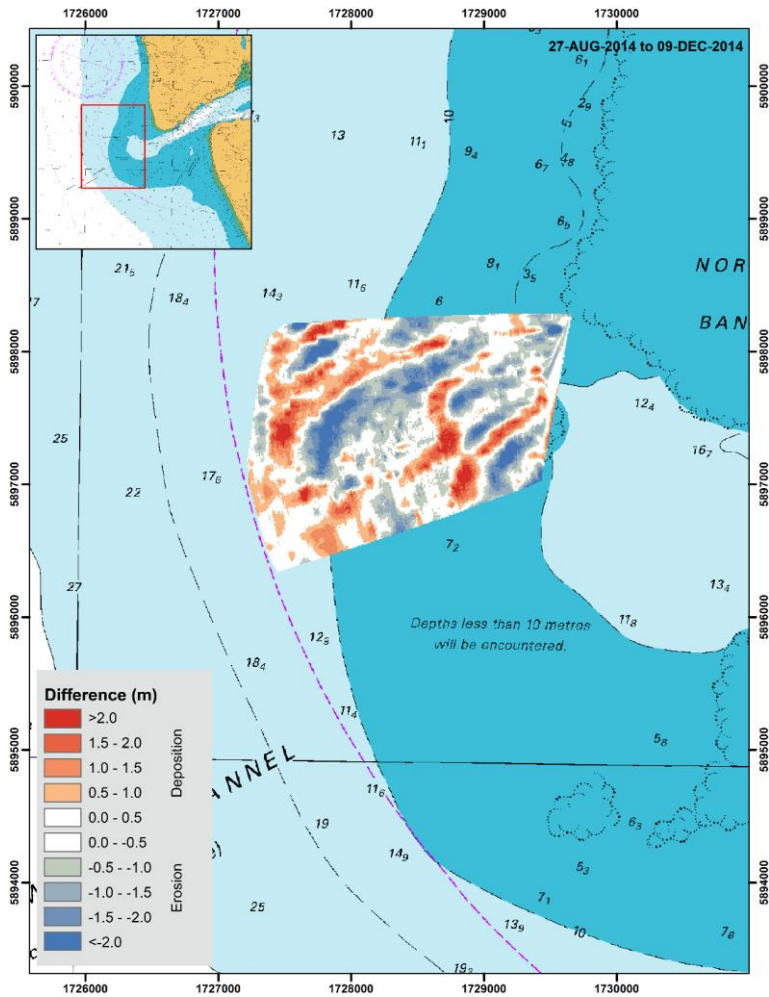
1726000 1727000 1728000 1729000 1730000

27-AUG-2014 to 09-DEC-2014

5900000
5899000
5898000
5897000
5896000
5895000
5894000

$6_1$ $2_9$ 5 $4_8$ $6_7$ 10 $9_4$ $11_1$ 13 3 $6_5$ $8_1$ $3_5$ NOR BAN $21_5$ $18_4$ $14_3$ $11_6$ 6 7 25 $12_4$ $16_7$ $17_6$ 22 $7_2$ 27 $13_4$ $11_8$ $12_5$ $18_4$

Depths less than 10 metres will be encountered.

$11_4$ $5_8$ ANNEL $11_6$ 19 $6_3$ $14_9$ $5_3$ $7_1$ 25 $13_9$ 10 $7_8$ $19_2$

Difference (m)
>2.0
1.5 - 2.0
1.0 - 1.5
0.5 - 1.0
0.0 - 0.5
0.0 - -0.5
-0.5 - -1.0
-1.0 - -1.5
-1.5 - -2.0
<-2.0
Deposition
Erosion

1726000 1727000 1728000 1729000 1730000